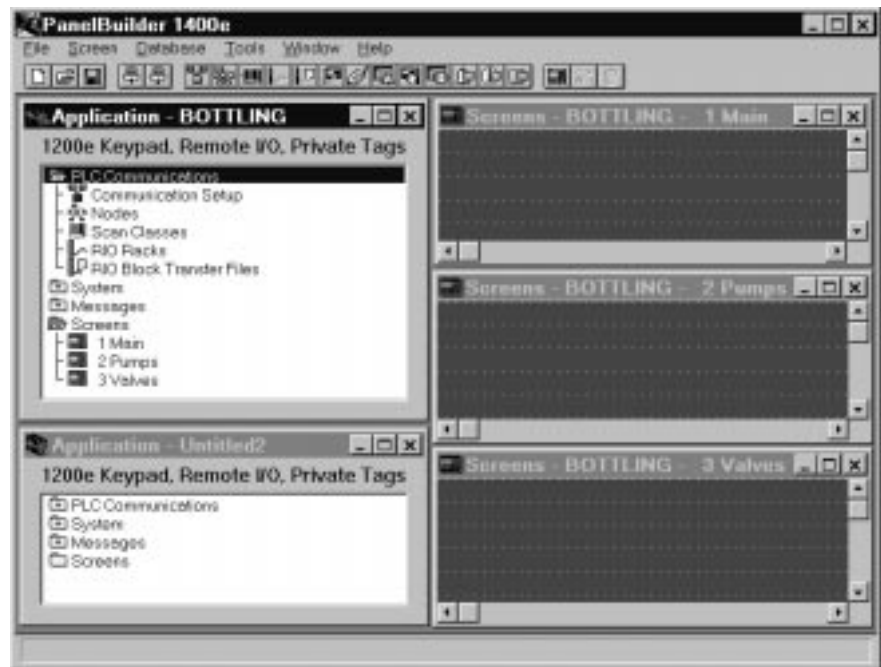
PanelBuilder 1400e
File Screen Database Tools Window Help

Application - BOTTLING
1200e Keypad, Remote I/O, Private Tags
PLC Communications
Communication Setup
Nodes
Scan Classes
RIO Racks
RIO Block Transfer Files
System
Messages
Screens
1 Main
2 Pumps
3 Valves

Application - Untitled2
1200e Keypad, Remote I/O, Private Tags
PLC Communications
System
Messages
Screens

Screens - BOTTLING - 1 Main

Screens - BOTTLING - 2 Pumps

Screens - BOTTLING - 3 Valves